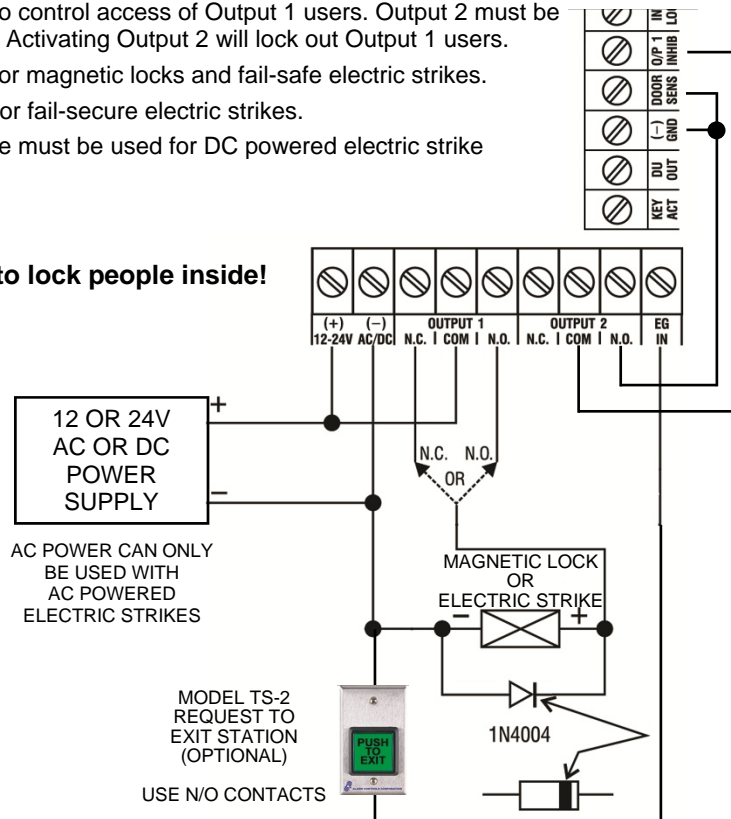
o control access of Output 1 users. Output 2 must be
Activating Output 2 will lock out Output 1 users.
or magnetic locks and fail-safe electric strikes.
or fail-secure electric strikes.
e must be used for DC powered electric strike

to lock people inside!

IN LO
O/P 1 INHIB
DOOR SENS
(–) GND
DU OUT
KEY ACT

(+) 12-24V
(–) AC/DC
OUTPUT 1
N.C. | COM | N.O.
OUTPUT 2
N.C. | COM | N.O.
EG IN

12 OR 24V AC OR DC POWER SUPPLY

+
–

AC POWER CAN ONLY BE USED WITH AC POWERED ELECTRIC STRIKES

N.C. N.O.
OR

MAGNETIC LOCK OR ELECTRIC STRIKE

–
+

1N4004

MODEL TS-2 REQUEST TO EXIT STATION (OPTIONAL)

PUSH TO EXIT

USE N/O CONTACTS